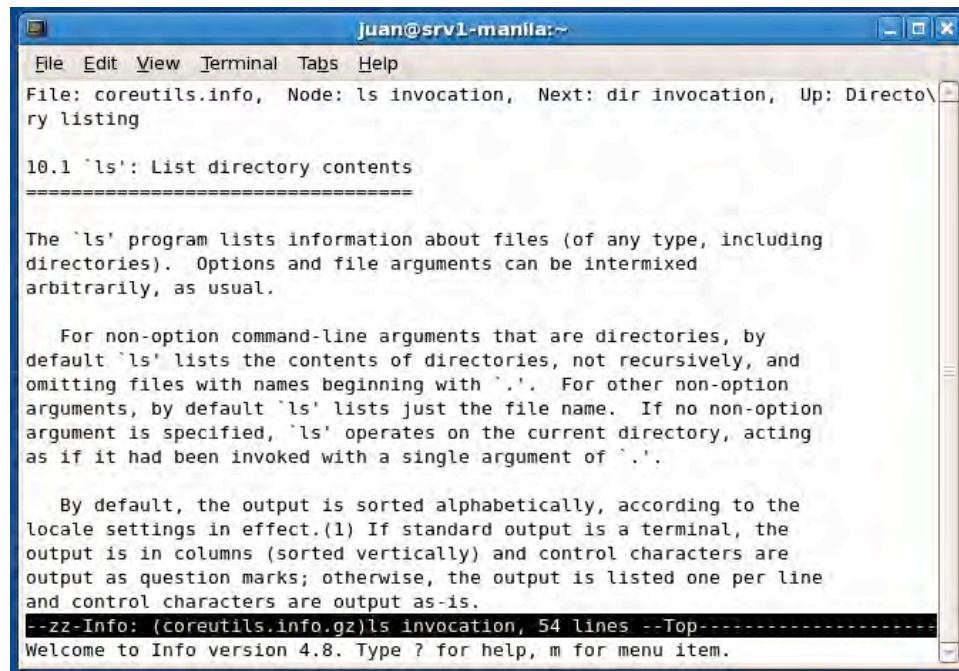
juan@srv1-manila:~

File Edit View Terminal Tabs Help

File: coreutils.info, Node: ls invocation, Next: dir invocation, Up: Directo\
ry listing

10.1 `ls': List directory contents
==================================

The `ls' program lists information about files (of any type, including directories). Options and file arguments can be intermixed arbitrarily, as usual.

For non-option command-line arguments that are directories, by default `ls' lists the contents of directories, not recursively, and omitting files with names beginning with `.'. For other non-option arguments, by default `ls' lists just the file name. If no non-option argument is specified, `ls' operates on the current directory, acting as if it had been invoked with a single argument of `.'.

By default, the output is sorted alphabetically, according to the locale settings in effect.(1) If standard output is a terminal, the output is in columns (sorted vertically) and control characters are output as question marks; otherwise, the output is listed one per line and control characters are output as-is.

--zz-Info: (coreutils.info.gz)ls invocation, 54 lines --Top-------------------

Welcome to Info version 4.8. Type ? for help, m for menu item.